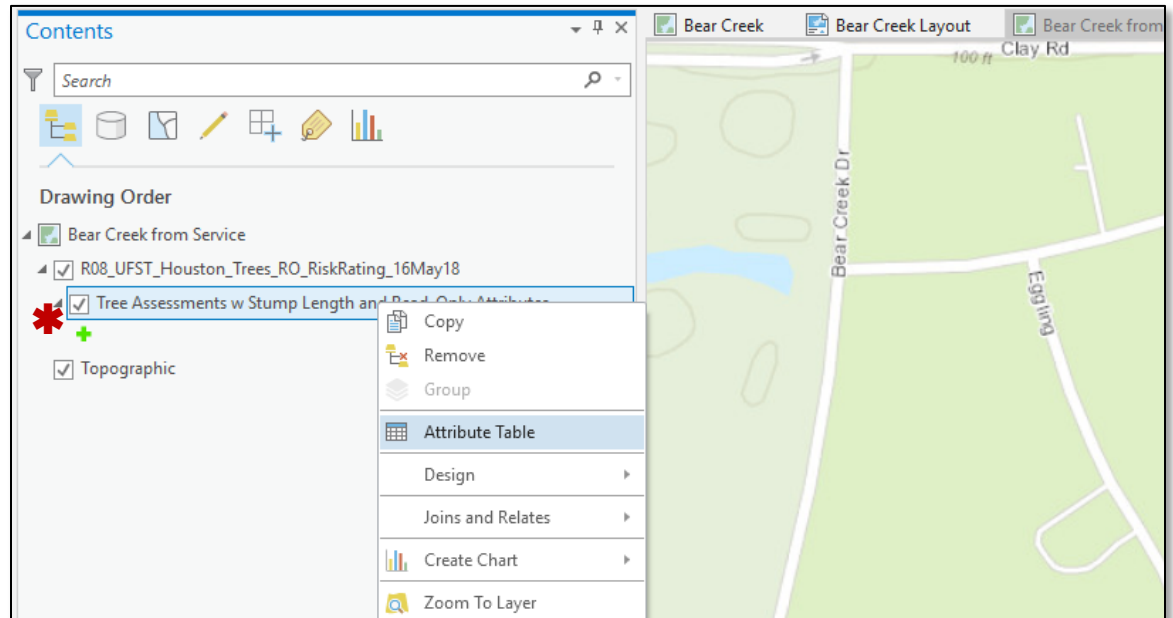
Contents

Search

Drawing Order

Bear Creek from Service

R08_UFST_Houston_Trees_RO_RiskRating_16May18

Tree Assessments w Stump Length and Read-Only Attributes

Topographic

Copy
Remove
Group
Attribute Table
Design
Joins and Relates
Create Chart
Zoom To Layer

Bear Creek
Bear Creek Layout
Bear Creek from

100 ft
Clay Rd
Bear Creek Dr
Egging